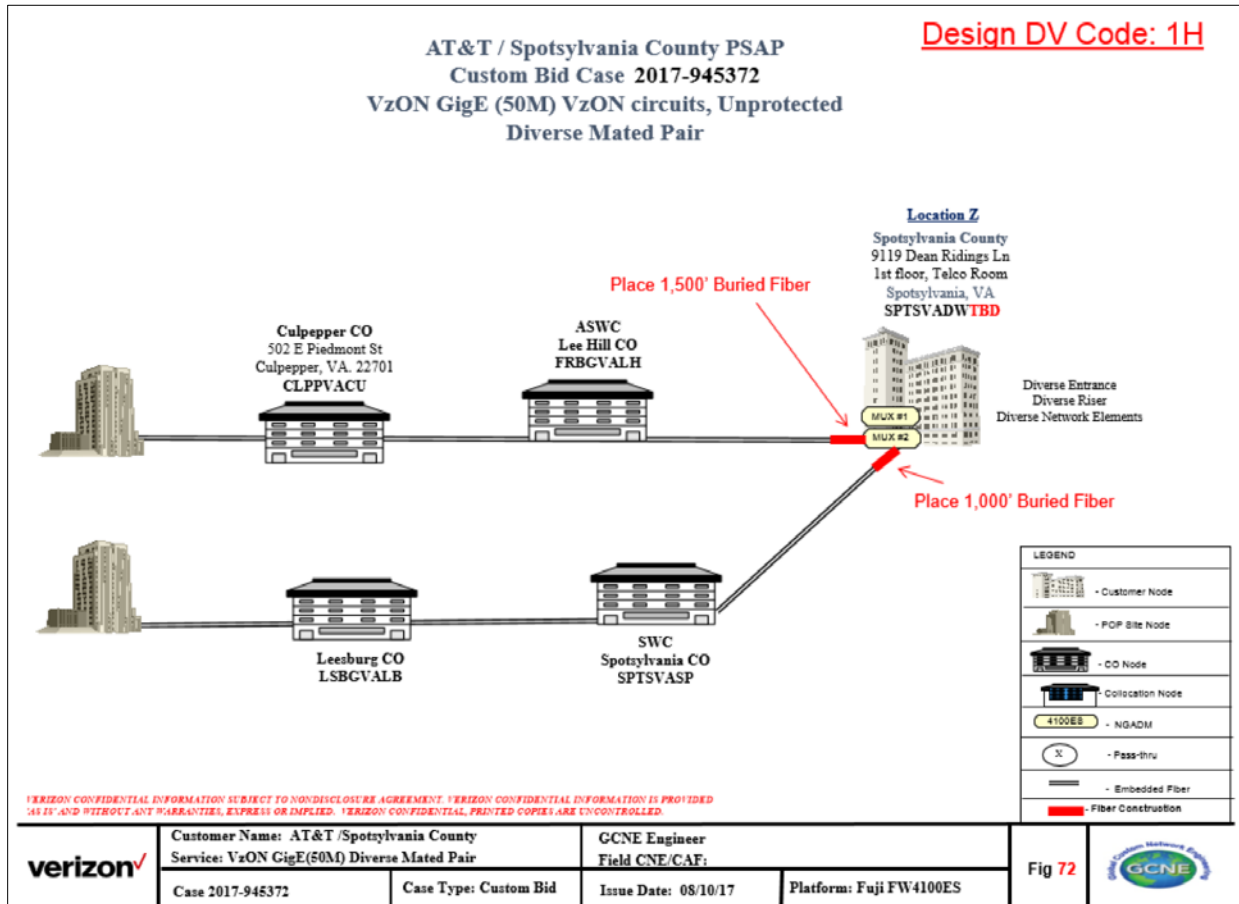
Design DV Code: 1H

AT&T / Spotsylvania County PSAP
Custom Bid Case 2017-945372
VzON GigE (50M) VzON circuits, Unprotected
Diverse Mated Pair

Location Z
Spotsylvania County
9119 Dean Ridings Ln
1st floor, Telco Room
Spotsylvania, VA
SPTSVADWTBD

Place 1,500' Buried Fiber

Culpepper CO
502 E Piedmont St
Culpepper, VA. 22701
CLPPVACU

ASWC
Lee Hill CO
FRBGVALH

MUX #1
MUX #2

Diverse Entrance
Diverse Riser
Diverse Network Elements

Place 1,000' Buried Fiber

Leesburg CO
LSBGVALB

SWC
Spotsylvania CO
SPTSVASP

LEGEND
- Customer Node
- POP Site Node
- CO Node
- Collocation Node
4100ES - NGADM
X - Pass-thru
- Embedded Fiber
- Fiber Construction

VERIZON CONFIDENTIAL INFORMATION SUBJECT TO NONDISCLOSURE AGREEMENT. VERIZON CONFIDENTIAL INFORMATION IS PROVIDED 'AS IS' AND WITHOUT ANY WARRANTIES, EXPRESS OR IMPLIED. VERIZON CONFIDENTIAL, PRINTED COPIES ARE UNCONTROLLED.

verizon✓

| Customer Name: AT&T /Spotsylvania County<br>Service: VzON GigE(50M) Diverse Mated Pair | | GCNE Engineer<br>Field CNE/CAF: | | Fig 72 |
|---|---|---|---|---|
| Case 2017-945372 | Case Type: Custom Bid | Issue Date: 08/10/17 | Platform: Fuji FW4100ES | |

Global Custom Network Engineering
GCNE